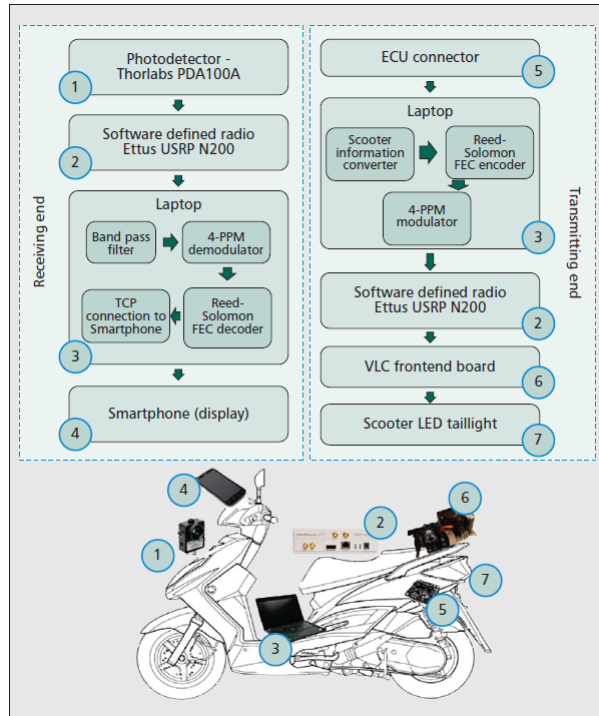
Receiving end

Photodetector - Thorlabs PDA100A
1

Software defined radio Ettus USRP N200
2

Laptop

Band pass filter

4-PPM demodulator

Reed-Solomon FEC decoder

TCP connection to Smartphone

3

Smartphone (display)
4

Transmitting end

ECU connector
5

Laptop

Scooter information converter

Reed-Solomon FEC encoder

4-PPM modulator

3

Software defined radio Ettus USRP N200
2

VLC frontend board
6

Scooter LED taillight
7

4
1
2
6
7
5
3